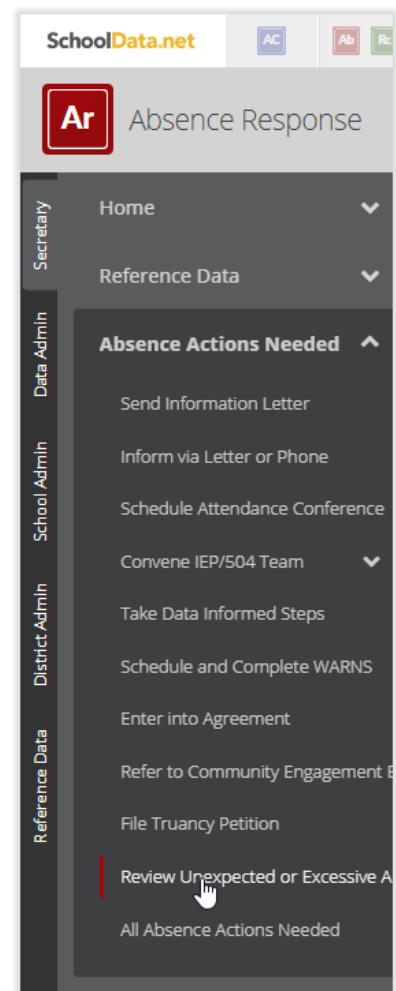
SchoolData.net

AC

Ab

Rc

Ar

Absence Response

Secretary

Data Admin

School Admin

District Admin

Reference Data

Home

Reference Data

Absence Actions Needed

Send Information Letter

Inform via Letter or Phone

Schedule Attendance Conference

Convene IEP/504 Team

Take Data Informed Steps

Schedule and Complete WARNS

Enter into Agreement

Refer to Community Engagement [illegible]

File Truancy Petition

Review Unexpected or Excessive A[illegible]

All Absence Actions Needed